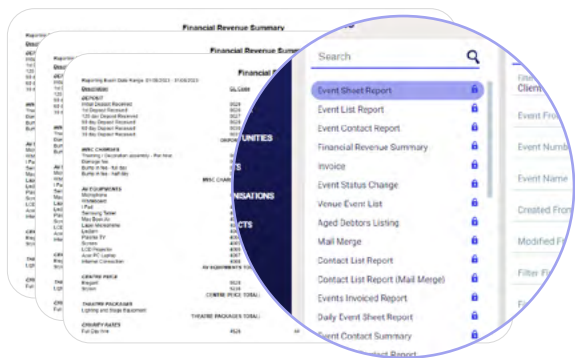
Financial Revenue Summary

Financial Revenue Summary

Financial R

Reporting Event Date Range: 01/08/2023 - 01/08/2023

Description

GL Code

DEPOSIT

Initial Deposit Received

1st Deposit Received

120 day Deposit Received

90 day Deposit Received

60 day Deposit Received

30 day Deposit Received

MISC CHARGES

Training / Decoration assembly - Per hour

Damage fee

Bump in fee - full day

Bump in fee - half day

MISC CHARG

AV EQUIPMENT

Microphone

Whiteboard

i Pad

Samsung Tablet

Mac Book Air

Laser Microphone

Lectern

Plasma TV

Screen

LCD Projector

Acer PC Laptop

Internet Connection

AV EQUIPMENT TO

CENTRE PIECE

Elegant

Brown

CENTRE PIECE TOTAL:

THEATRE PACKAGES

Lighting and Stage Equipment

THEATRE PACKAGES TOTAL:

CHUMPY RATES

Full Day hire

UNITIES

NISATIONS

CTS

Search

Event Sheet Report

Event List Report

Event Contact Report

Financial Revenue Summary

Invoice

Event Status Change

Venue Event List

Aged Debtors Listing

Mail Merge

Contact List Report

Contact List Report (Mail Merge)

Events Invoiced Report

Daily Event Sheet Report

Event Contact Summary

Client

Event Fro

Event Numb

Event Name

Created From

Modified F

Filter Fi